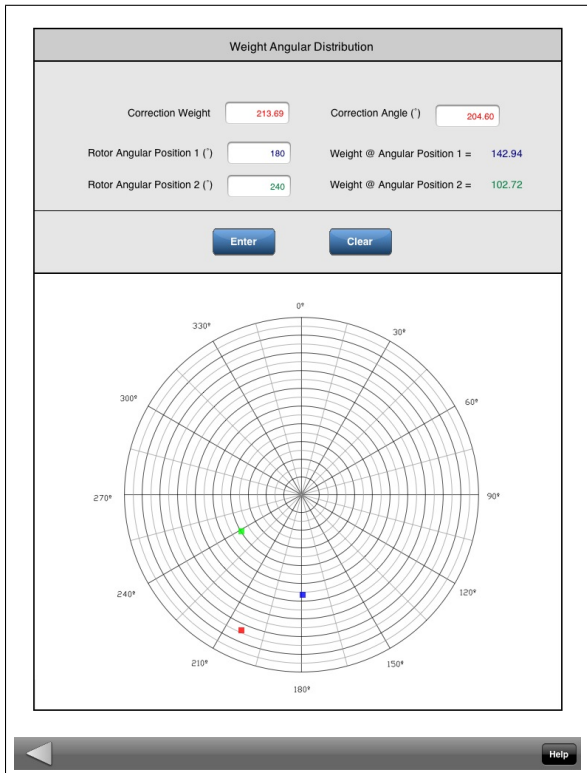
Weight Angular Distribution

Correction Weight 213.69

Correction Angle (°) 204.60

Rotor Angular Position 1 (°) 180

Weight @ Angular Position 1 = 142.94

Rotor Angular Position 2 (°) 240

Weight @ Angular Position 2 = 102.72

Enter

Clear

0°
30°
60°
90°
120°
150°
180°
210°
240°
270°
300°
330°

Help